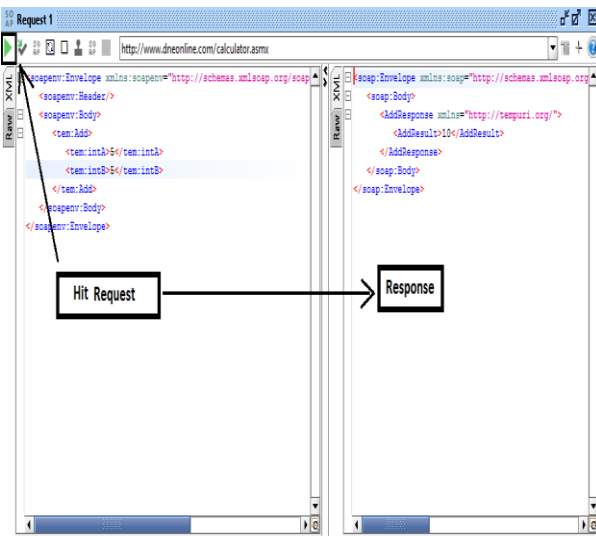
Request 1

http://www.dneonline.com/calculator.asmx

XML
Raw

<soapenv:Envelope xmlns:soapenv="http://schemas.xmlsoap.org/soap
<soapenv:Header/>
<soapenv:Body>
<tem:Add>
<tem:intA>5</tem:intA>
<tem:intB>5</tem:intB>
</tem:Add>
</soapenv:Body>
</soapenv:Envelope>

XML
Raw

<soap:Envelope xmlns:soap="http://schemas.xmlsoap.org
<soap:Body>
<AddResponse xmlns="http://tempuri.org/">
<AddResult>10</AddResult>
</AddResponse>
</soap:Body>
</soap:Envelope>

Hit Request

Response